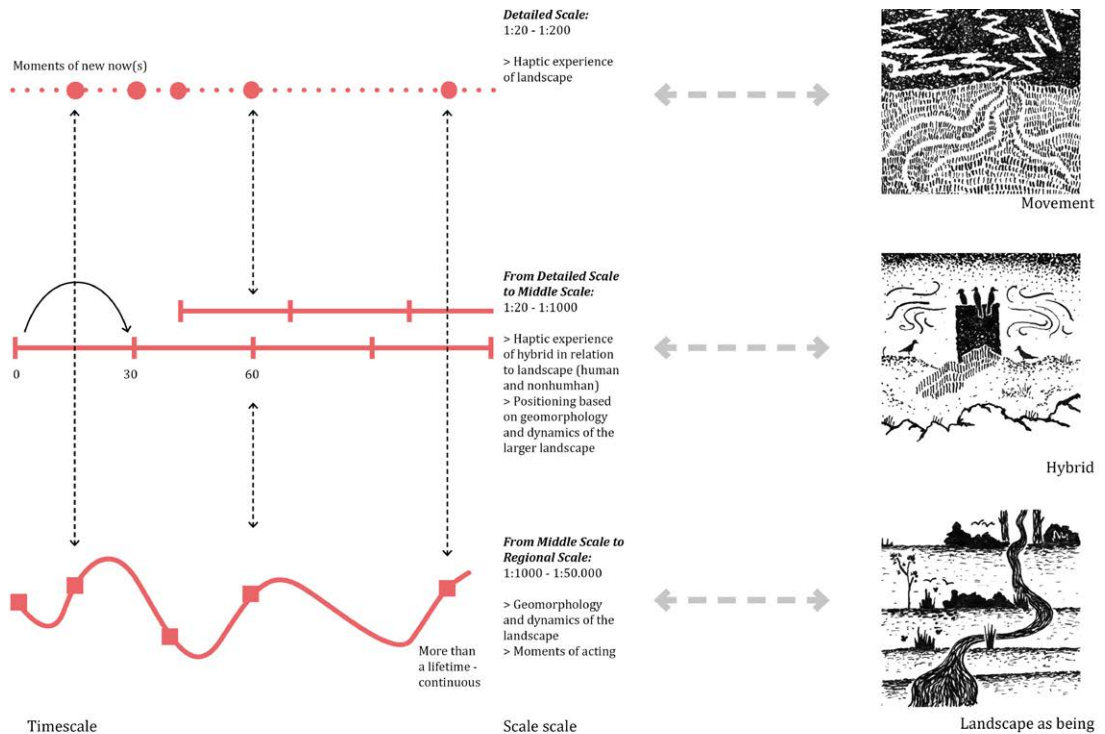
Moments of new now(s)

Detailed Scale:
1:20 - 1:200

> Haptic experience of landscape

Movement

From Detailed Scale to Middle Scale:
1:20 - 1:1000

> Haptic experience of hybrid in relation to landscape (human and nonhuman)
> Positioning based on geomorphology and dynamics of the larger landscape

0
30
60

Hybrid

From Middle Scale to Regional Scale:
1:1000 - 1:50.000

> Geomorphology and dynamics of the landscape
> Moments of acting

More than a lifetime - continuous

Landscape as being

Timescale

Scale scale